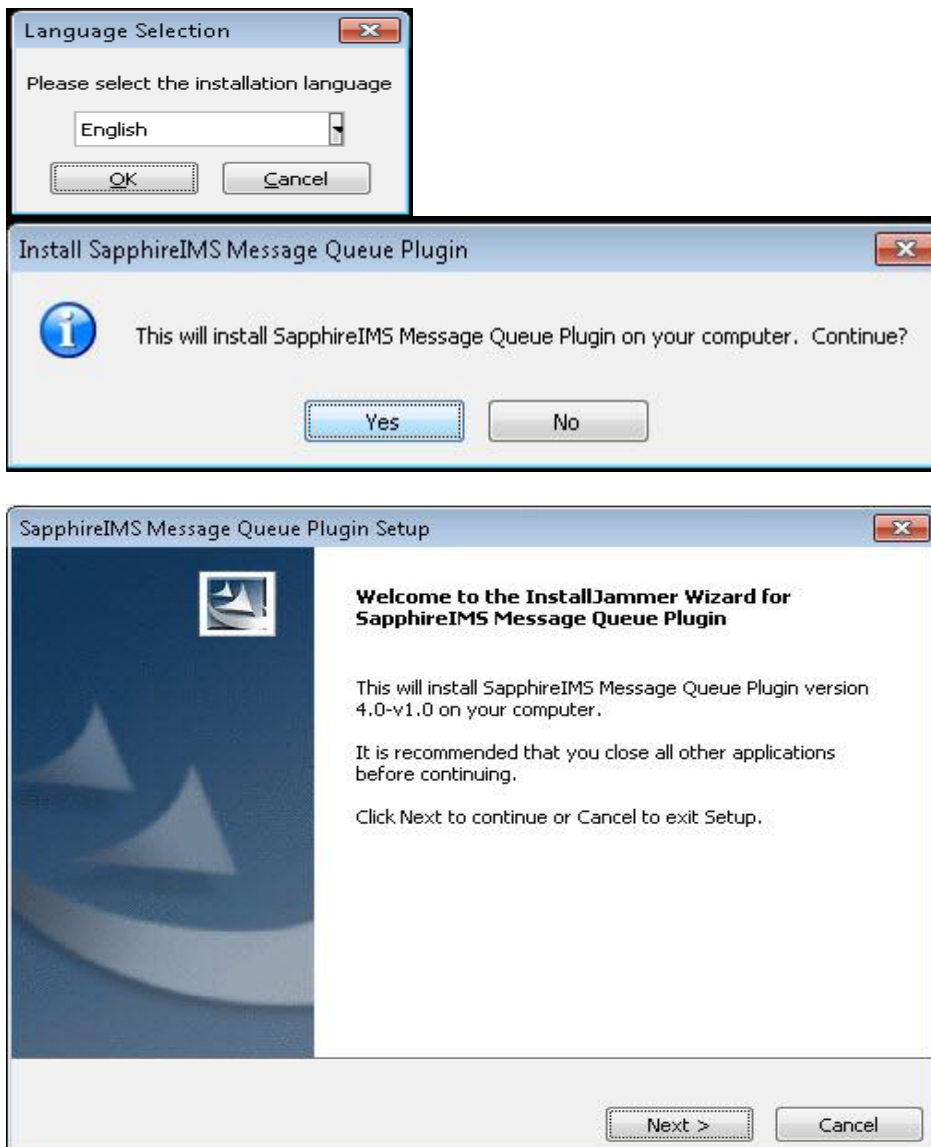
Language Selection

Please select the installation language

English

OK

Cancel

Install SapphireIMS Message Queue Plugin

This will install SapphireIMS Message Queue Plugin on your computer. Continue?

Yes

No

SapphireIMS Message Queue Plugin Setup

Welcome to the InstallJammer Wizard for SapphireIMS Message Queue Plugin

This will install SapphireIMS Message Queue Plugin version 4.0-v1.0 on your computer.

It is recommended that you close all other applications before continuing.

Click Next to continue or Cancel to exit Setup.

Next >

Cancel